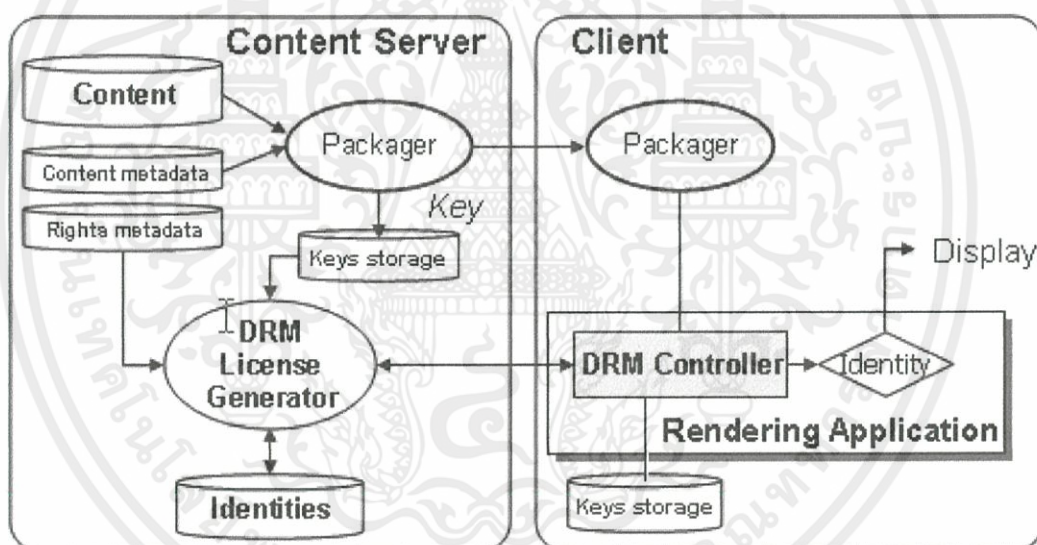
Content Server

Content

Content metadata

Rights metadata

Packager

Key

Keys storage

DRM License Generator

Identities

Client

Packager

Display

DRM Controller

Identity

Rendering Application

Keys storage